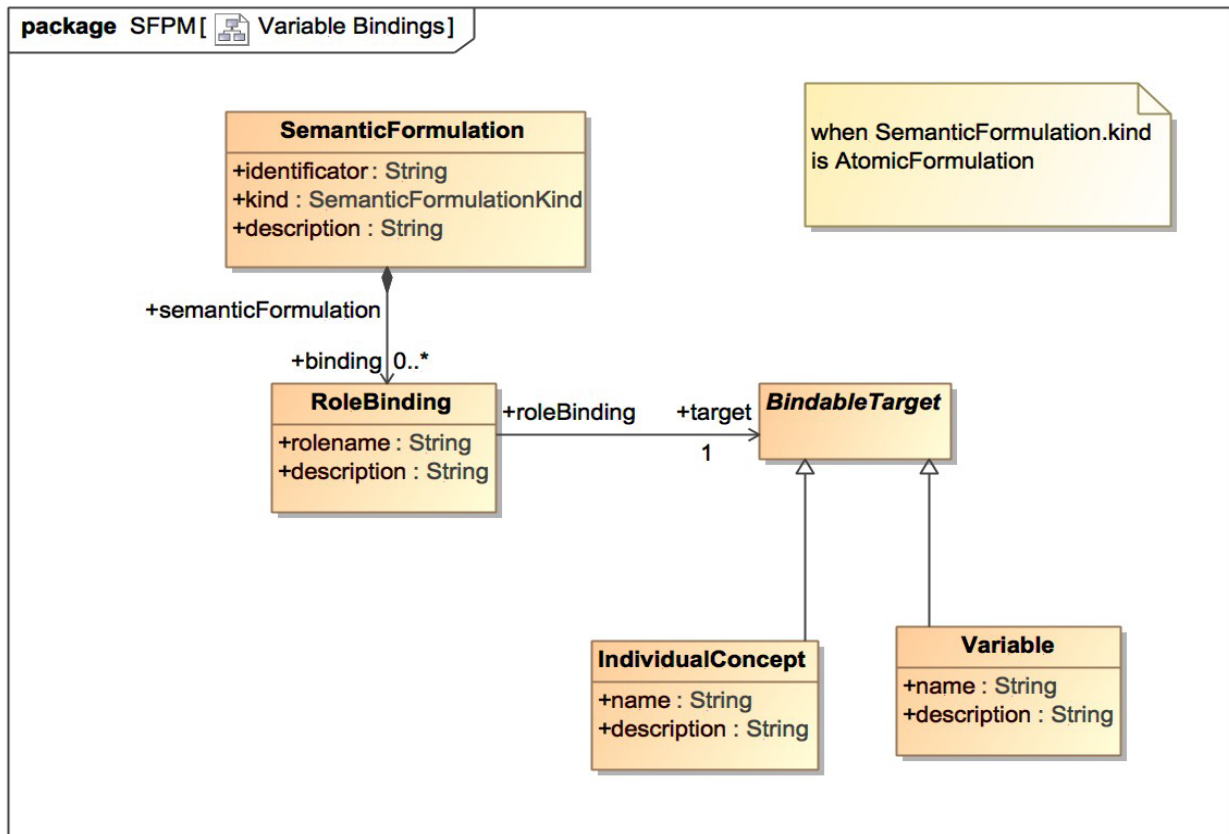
package SFPM [ Variable Bindings ]

SemanticFormulation
+identificator : String
+kind : SemanticFormulationKind
+description : String

when SemanticFormulation.kind is AtomicFormulation

+semanticFormulation

+binding 0..*

RoleBinding
+rolename : String
+description : String

+roleBinding

+target
1

BindableTarget

IndividualConcept
+name : String
+description : String

Variable
+name : String
+description : String